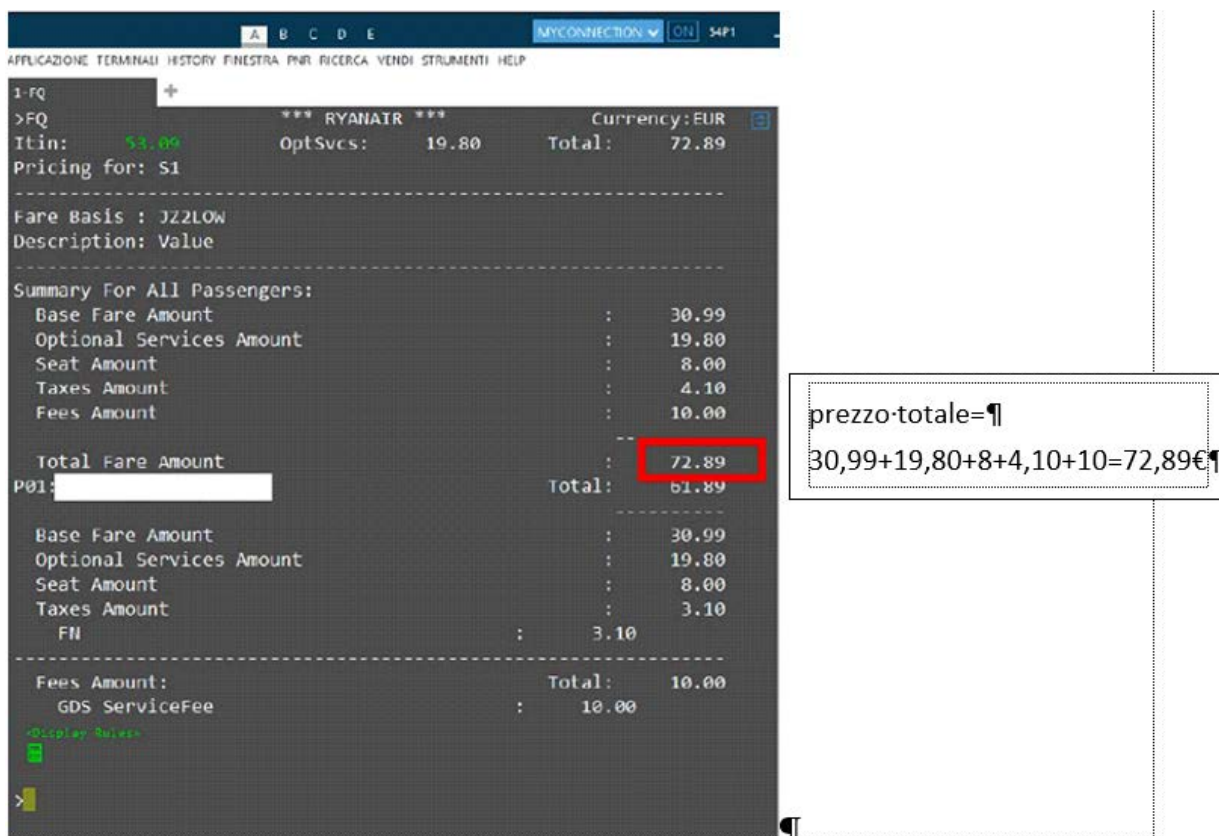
A B C D E MYCONNECTION ON S4P1

APPLICAZIONE TERMINALI HISTORY FINESTRA PNR RICERCA VENDI STRUMENTI HELP

1-FQ +

>FQ *** RYANAIR *** Currency:EUR
Itin: 53.09 OptSvcs: 19.80 Total: 72.89
Pricing for: S1

Fare Basis : JZ2LOW
Description: Value

Summary For All Passengers:

| | | |
|---|---|---|
| Base Fare Amount | : | 30.99 |
| Optional Services Amount | : | 19.80 |
| Seat Amount | : | 8.00 |
| Taxes Amount | : | 4.10 |
| Fees Amount | : | 10.00 |
| Total Fare Amount | : | 72.89 |

P01: Total: 61.89

| | | |
|---|---|---|
| Base Fare Amount | : | 30.99 |
| Optional Services Amount | : | 19.80 |
| Seat Amount | : | 8.00 |
| Taxes Amount | : | 3.10 |
| FN | : | 3.10 |

Fees Amount: Total: 10.00
GDS ServiceFee : 10.00

<Display Rules>

>

prezzo·totale=¶
30,99+19,80+8+4,10+10=72,89€¶

¶